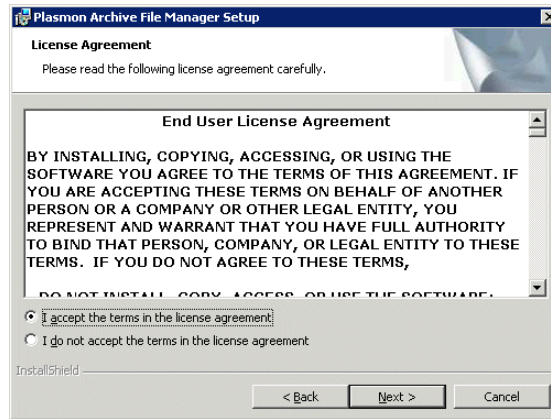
Plasmon Archive File Manager Setup

License Agreement

Please read the following license agreement carefully.

End User License Agreement

BY INSTALLING, COPYING, ACCESSING, OR USING THE SOFTWARE YOU AGREE TO THE TERMS OF THIS AGREEMENT. IF YOU ARE ACCEPTING THESE TERMS ON BEHALF OF ANOTHER PERSON OR A COMPANY OR OTHER LEGAL ENTITY, YOU REPRESENT AND WARRANT THAT YOU HAVE FULL AUTHORITY TO BIND THAT PERSON, COMPANY, OR LEGAL ENTITY TO THESE TERMS. IF YOU DO NOT AGREE TO THESE TERMS,

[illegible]

I accept the terms in the license agreement

I do not accept the terms in the license agreement

InstallShield

< Back

Next >

Cancel